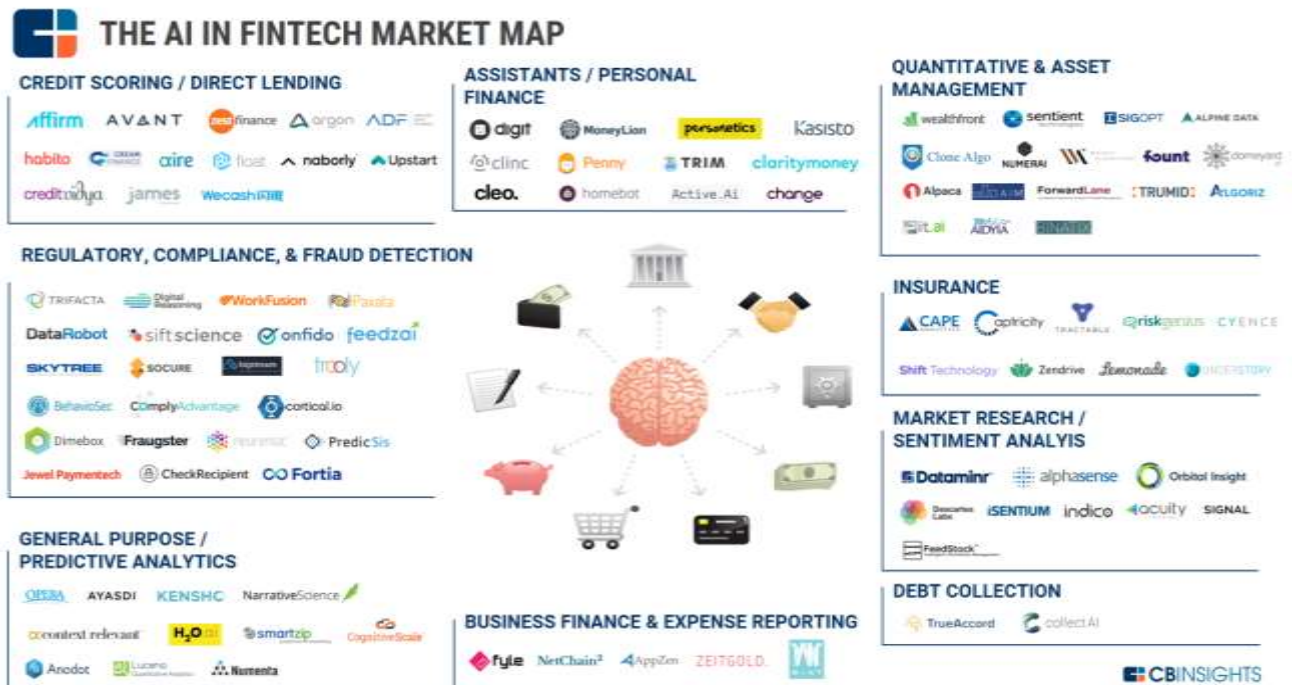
THE AI IN FINTECH MARKET MAP

CREDIT SCORING / DIRECT LENDING

Affirm AVANT zestfinance argon ADF
habito CREDIT aire float naborly Upstart
creditvidya james Wecash

ASSISTANTS / PERSONAL FINANCE

digit MoneyLion personetics Kasisto
clinc Penny TRIM claritymoney
cleo. homebot Active.Ai change

QUANTITATIVE & ASSET MANAGEMENT

wealthfront sentient SIGOPT ALPINE DATA
Clone Algo NUMERAI fount domeyard
Alpaca ForwardLane TRUMID ALGORIZ
it.ai AIDYIA BINATIX

REGULATORY, COMPLIANCE, & FRAUD DETECTION

TRIFACTA Digital Reasoning WorkFusion Paxata
DataRobot siftscience onfido feedzai
SKYTREE SOCURE trooly
BehavioSec ComplyAdvantage cortical.io
Dimebox Fraugster PredicSis
Jewel Paymentech CheckRecipient Fortia

INSURANCE

CAPE captricity TRACTABLE riskgenius CYENCE
Shift Technology Zendrive Lemonade

MARKET RESEARCH / SENTIMENT ANALYIS

Dataminr alphasense Orbital Insight
Descartes Labs iSENTIUM indico acuity SIGNAL
FeedStock

GENERAL PURPOSE / PREDICTIVE ANALYTICS

OPERA AYASDI KENSHO NarrativeScience
context relevant H2O.ai smartzip CognitiveScale
Anodot Lucena Numenta

BUSINESS FINANCE & EXPENSE REPORTING

fyle NetChain AppZen ZEITGOLD.

DEBT COLLECTION

TrueAccord collectAI

CBINSIGHTS